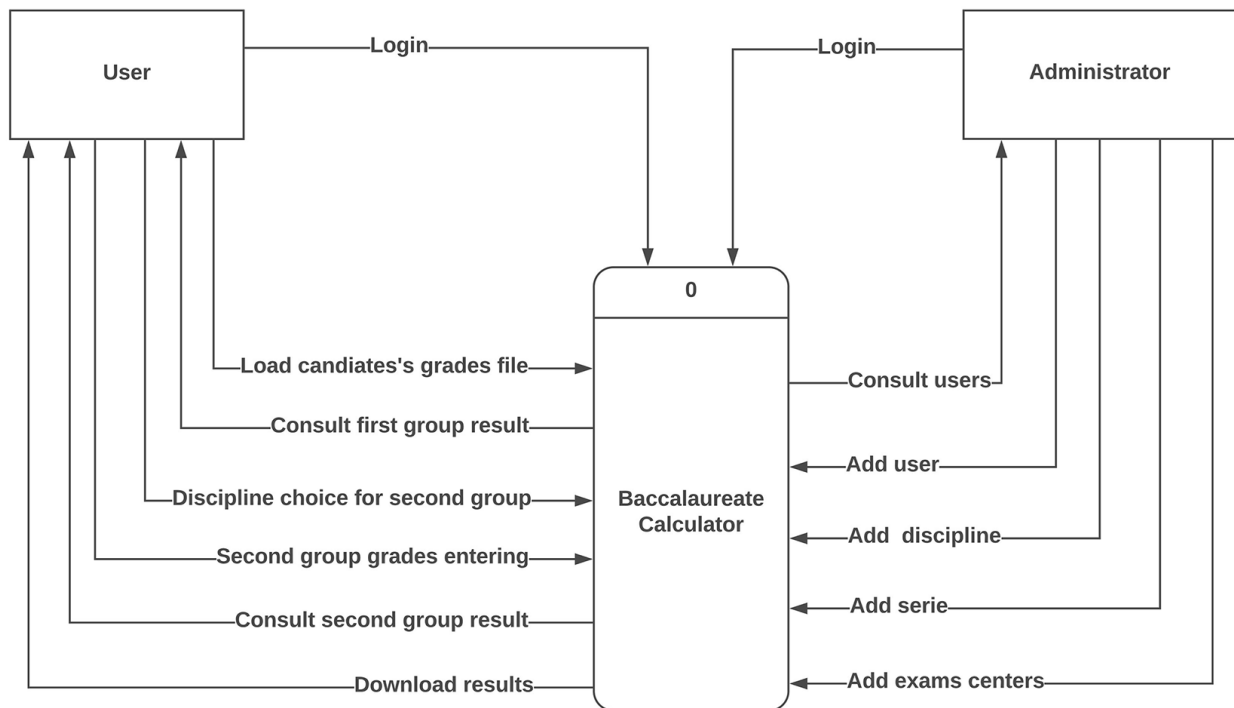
User

Login

Login

Administrator

0

Baccalaureate Calculator

Load candiates's grades file

Consult first group result

Discipline choice for second group

Second group grades entering

Consult second group result

Download results

Consult users

Add user

Add discipline

Add serie

Add exams centers